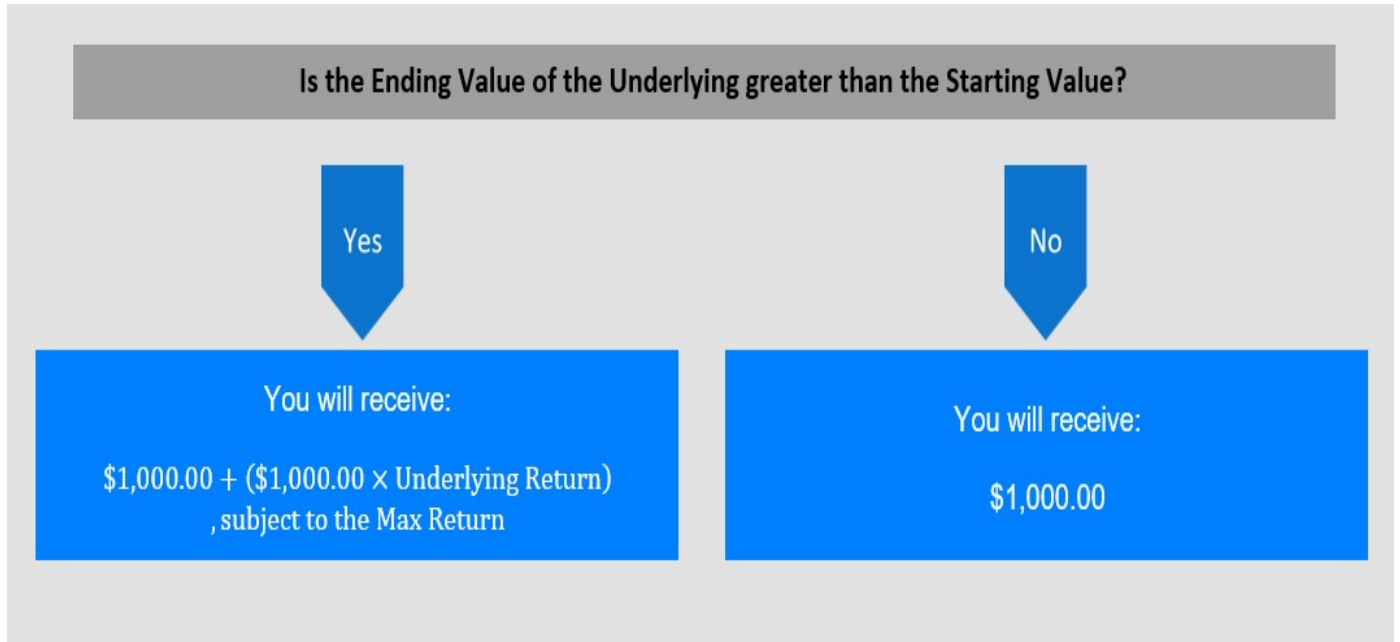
Is the Ending Value of the Underlying greater than the Starting Value?

Yes

No

You will receive:

$\$1{,}000.00 + (\$1{,}000.00 \times \text{Underlying Return})$
, subject to the Max Return

You will receive:

$1,000.00